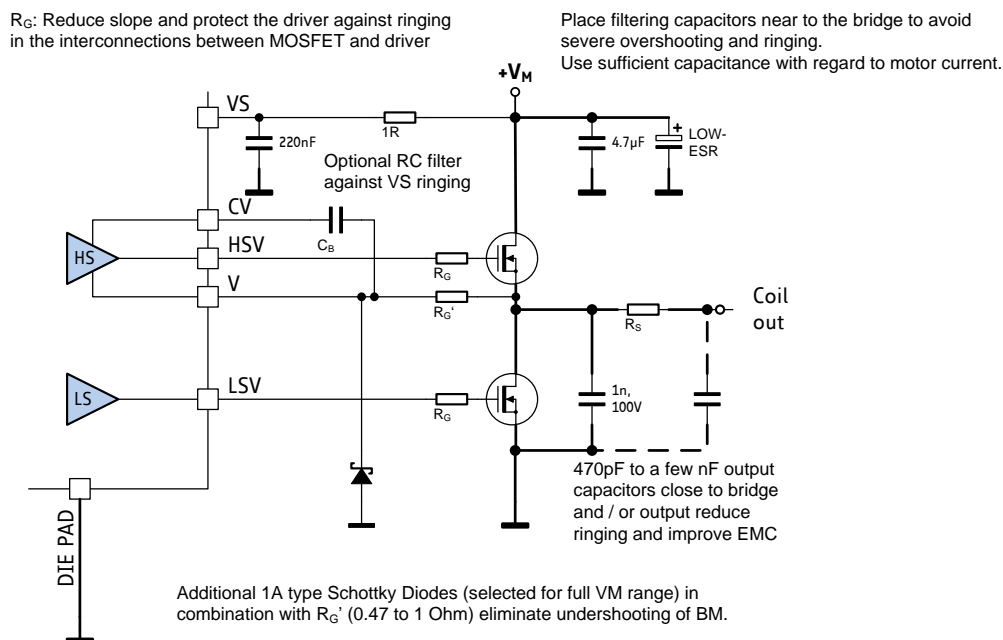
$R_G$: Reduce slope and protect the driver against ringing in the interconnections between MOSFET and driver

Place filtering capacitors near to the bridge to avoid severe overshooting and ringing.
Use sufficient capacitance with regard to motor current.

+$V_M$

VS
220nF
1R
Optional RC filter against VS ringing
4.7µF
LOW-ESR

CV
HS
HSV
$C_B$
$R_G$
V
$R_G$'
Coil out
$R_S$

LS
LSV
$R_G$
1n, 100V

470pF to a few nF output capacitors close to bridge and / or output reduce ringing and improve EMC

DIE PAD

Additional 1A type Schottky Diodes (selected for full VM range) in combination with $R_G$' (0.47 to 1 Ohm) eliminate undershooting of BM.